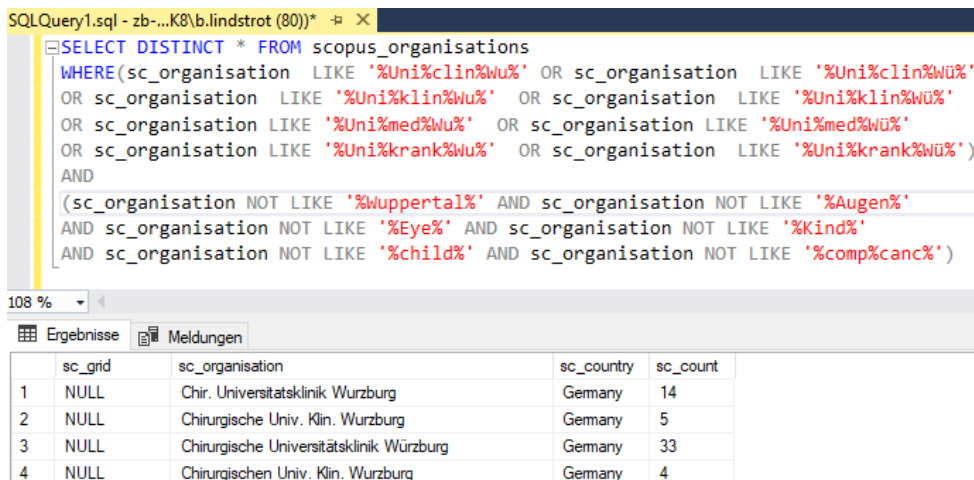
SQLQuery1.sql - zb-...K8\b.lindstrot (80))* ⊣ ✕

SELECT DISTINCT * FROM scopus_organisations
WHERE(sc_organisation LIKE '%Uni%clin%Wu%' OR sc_organisation LIKE '%Uni%clin%Wü%'
OR sc_organisation LIKE '%Uni%klin%Wu%' OR sc_organisation LIKE '%Uni%klin%Wü%'
OR sc_organisation LIKE '%Uni%med%Wu%' OR sc_organisation LIKE '%Uni%med%Wü%'
OR sc_organisation LIKE '%Uni%krank%Wu%' OR sc_organisation LIKE '%Uni%krank%Wü%')
AND
(sc_organisation NOT LIKE '%Wuppertal%' AND sc_organisation NOT LIKE '%Augen%'
AND sc_organisation NOT LIKE '%Eye%' AND sc_organisation NOT LIKE '%Kind%'
AND sc_organisation NOT LIKE '%child%' AND sc_organisation NOT LIKE '%comp%canc%')

108 %

Ergebnisse | Meldungen

| | sc_grid | sc_organisation | sc_country | sc_count |
|---|---|---|---|---|
| 1 | NULL | Chir. Universitatsklinik Wurzburg | Germany | 14 |
| 2 | NULL | Chirurgische Univ. Klin. Wurzburg | Germany | 5 |
| 3 | NULL | Chirurgische Universitätsklinik Würzburg | Germany | 33 |
| 4 | NULL | Chirurgischen Univ. Klin. Wurzburg | Germany | 4 |